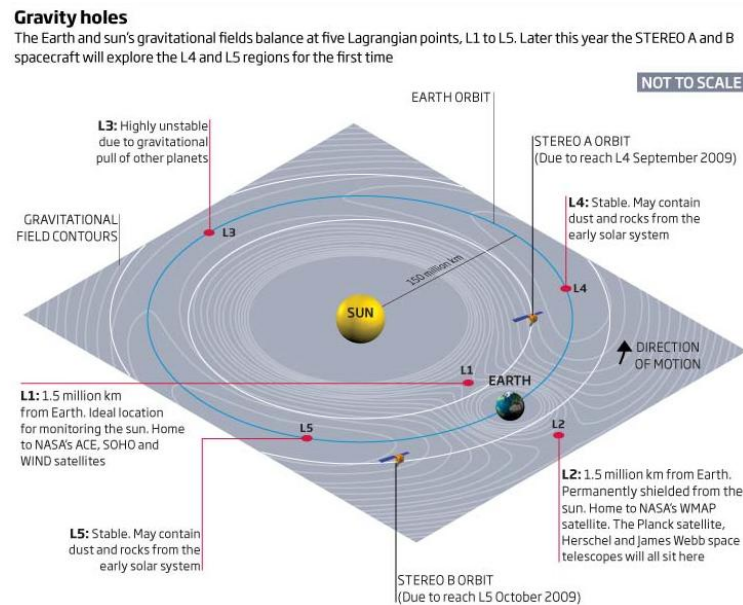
**Gravity holes**

The Earth and sun's gravitational fields balance at five Lagrangian points, L1 to L5. Later this year the STEREO A and B spacecraft will explore the L4 and L5 regions for the first time

NOT TO SCALE

EARTH ORBIT

**L3:** Highly unstable due to gravitational pull of other planets

STEREO A ORBIT
(Due to reach L4 September 2009)

GRAVITATIONAL FIELD CONTOURS

L3

**L4:** Stable. May contain dust and rocks from the early solar system

150 million km

L4

SUN

DIRECTION OF MOTION

L1

EARTH

**L1:** 1.5 million km from Earth. Ideal location for monitoring the sun. Home to NASA's ACE, SOHO and WIND satellites

L5

L2

**L2:** 1.5 million km from Earth. Permanently shielded from the sun. Home to NASA's WMAP satellite. The Planck satellite, Herschel and James Webb space telescopes will all sit here

**L5:** Stable. May contain dust and rocks from the early solar system

STEREO B ORBIT
(Due to reach L5 October 2009)